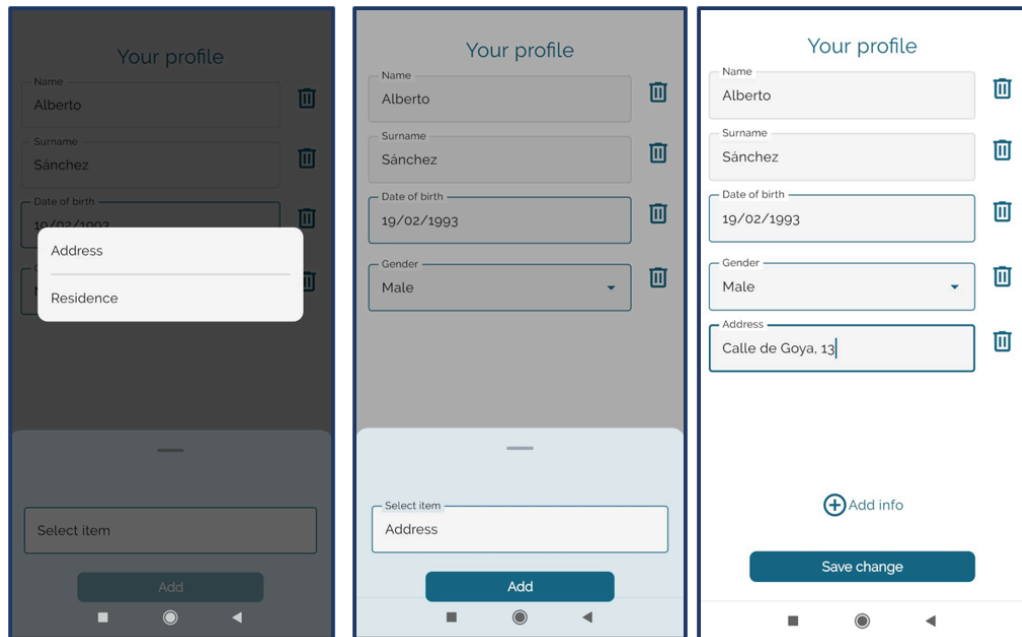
Your profile

Name
Alberto

Surname
Sánchez

Date of birth
19/02/1993

Address

Residence

Select item

Add

Your profile

Name
Alberto

Surname
Sánchez

Date of birth
19/02/1993

Gender
Male

Select item
Address

Add

Your profile

Name
Alberto

Surname
Sánchez

Date of birth
19/02/1993

Gender
Male

Address
Calle de Goya, 13

Add info

Save change